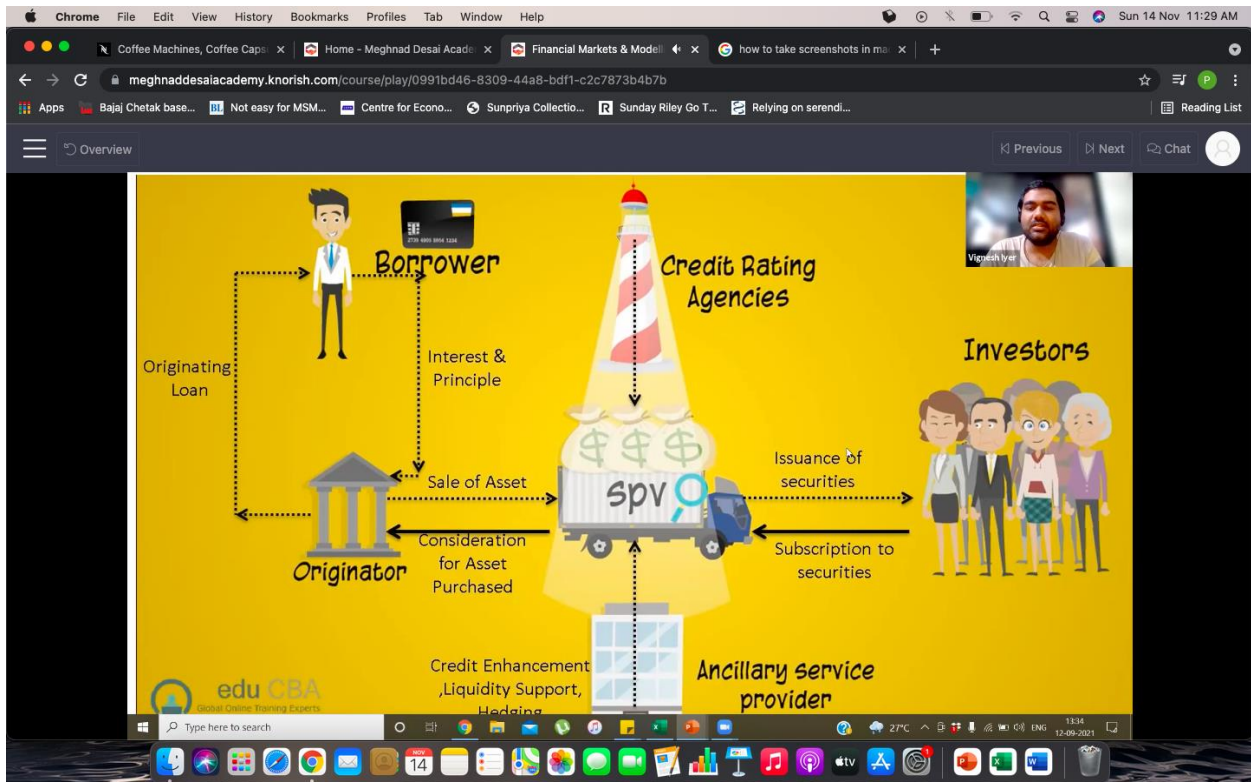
Chrome File Edit View History Bookmarks Profiles Tab Window Help

Sun 14 Nov 11:29 AM

Coffee Machines, Coffee Caps

Home - Meghnad Desai Acade

Financial Markets & Modell

how to take screenshots in ma

meghnaddesaiacademy.knorish.com/course/play/0991bd46-8309-44a8-bdf1-c2c7873b4b7b

Apps Bajaj Chetak base... Not easy for MSM... Centre for Econo... Sunpriya Collectio... Sunday Riley Go T... Relying on serendi... Reading List

Overview

Previous Next Chat

Vignesh Iyer

Borrower

Credit Rating Agencies

Investors

Originating Loan

Interest & Principle

Sale of Asset

SPV

Issuance of securities

Originator

Consideration for Asset Purchased

Subscription to securities

Credit Enhancement ,Liquidity Support, Hedging

Ancillary service provider

edu CBA
Global Online Training Experts

Type here to search

27°C ENG 13:34 12-09-2021

14